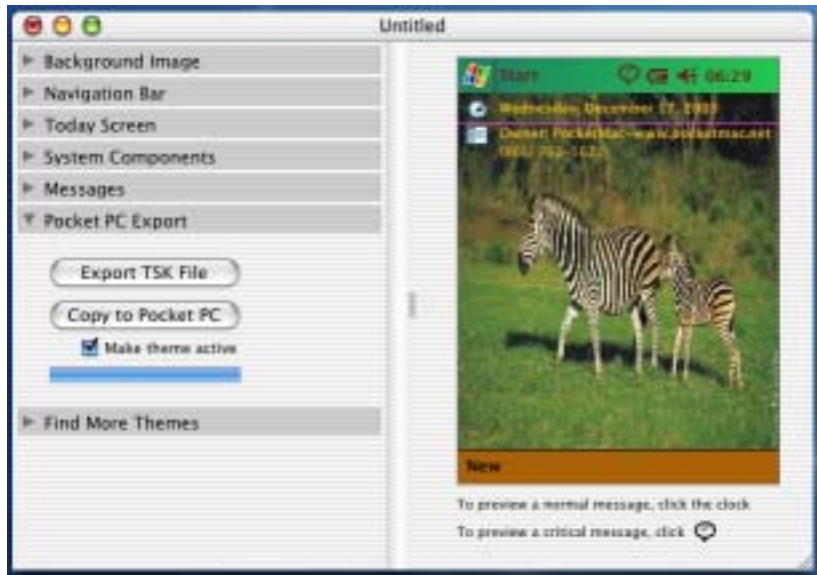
Untitled

Background Image
Navigation Bar
Today Screen
System Components
Messages
Pocket PC Export

Export TSK File
Copy to Pocket PC
Make theme active

Find More Themes

Start 06:29
Wednesday, December 17, 2003
Owner: PocketMac www.pocketmac.net
(877) 762-1122

New

To preview a normal message, click the clock
To preview a critical message, click